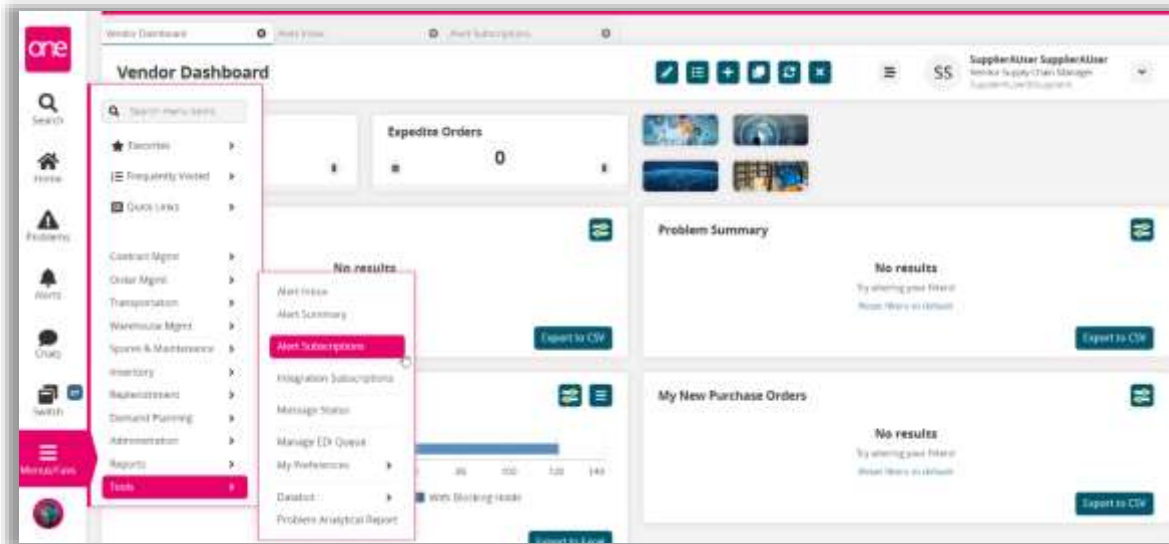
one

Search

Home

Problems

Alerts

Chats

Switch

Menu/Favs

Vendor Dashboard
Alert Inbox
Alert Subscriptions

Vendor Dashboard

SS
SupplierAUser SupplierAUser
Vendor Supply Chain Manager
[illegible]

Search menu items
Favorites
Frequently Visited
Quick Links
Contract Mgmt
Order Mgmt
Transportation
Warehouse Mgmt
Spares & Maintenance
Inventory
Replenishment
Demand Planning
Administration
Reports
Tools

Alert Inbox
Alert Summary
Alert Subscriptions
Integration Subscriptions
Message Status
Manage EDI Queue
My Preferences
Databot
Problem Analytical Report

Expedite Orders
0

No results

Export to CSV

Problem Summary
No results
Try altering your filters
Reset filters to default
Export to CSV

80 100 120 140
With Blocking Holds

My New Purchase Orders
No results
Try altering your filters
Reset filters to default
Export to CSV

Export to Excel